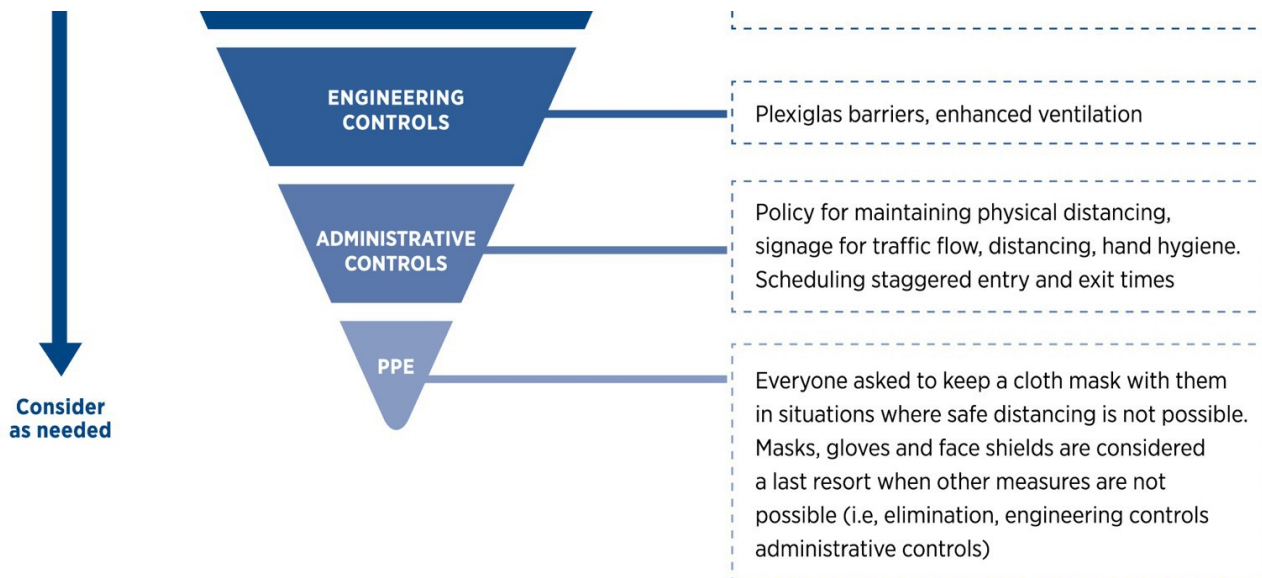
ENGINEERING CONTROLS

Plexiglas barriers, enhanced ventilation

ADMINISTRATIVE CONTROLS

Policy for maintaining physical distancing, signage for traffic flow, distancing, hand hygiene. Scheduling staggered entry and exit times

PPE

Everyone asked to keep a cloth mask with them in situations where safe distancing is not possible. Masks, gloves and face shields are considered a last resort when other measures are not possible (i.e, elimination, engineering controls administrative controls)

Consider as needed